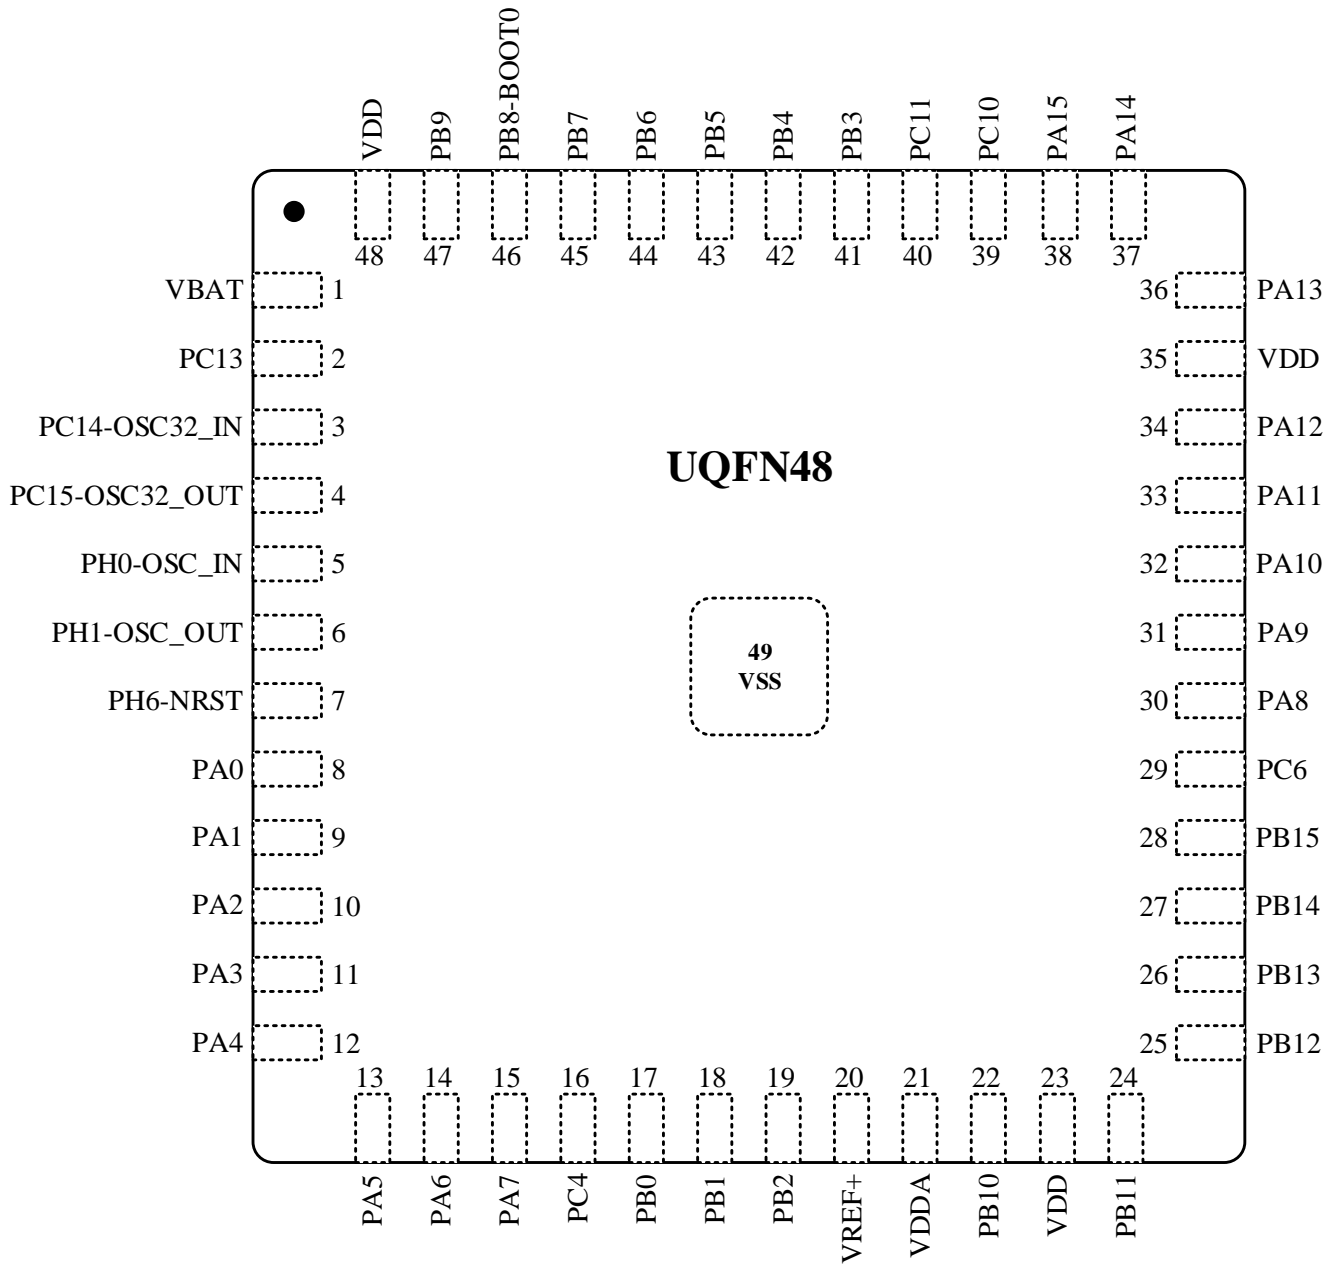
VDD PB9 PB8-BOOT0 PB7 PB6 PB5 PB4 PB3 PC11 PC10 PA15 PA14

48 47 46 45 44 43 42 41 40 39 38 37

VBAT 1
PC13 2
PC14-OSC32_IN 3
PC15-OSC32_OUT 4
PH0-OSC_IN 5
PH1-OSC_OUT 6
PH6-NRST 7
PA0 8
PA1 9
PA2 10
PA3 11
PA4 12

36 PA13
35 VDD
34 PA12
33 PA11
32 PA10
31 PA9
30 PA8
29 PC6
28 PB15
27 PB14
26 PB13
25 PB12

UQFN48

49
VSS

13 14 15 16 17 18 19 20 21 22 23 24

PA5 PA6 PA7 PC4 PB0 PB1 PB2 VREF+ VDDA PB10 VDD PB11